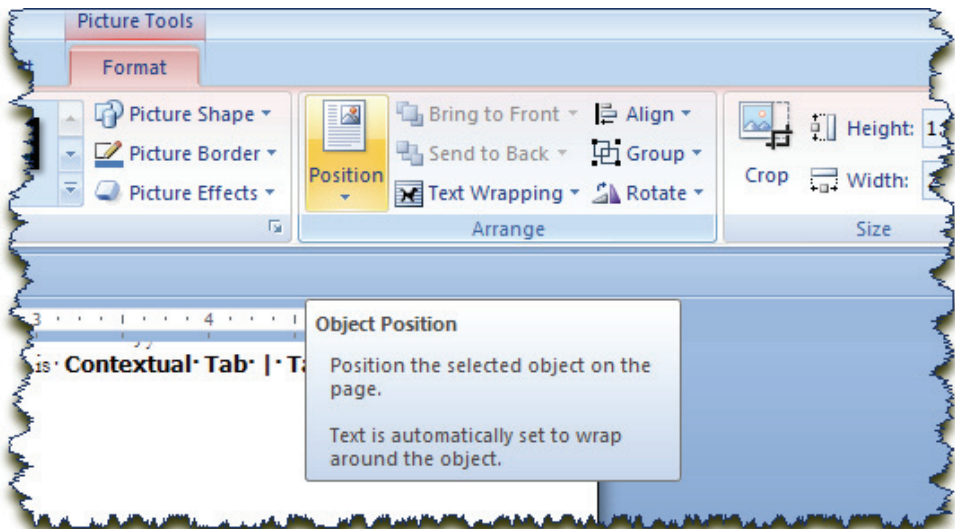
Picture Tools

Format

Picture Shape

Picture Border

Picture Effects

Position

Bring to Front

Send to Back

Text Wrapping

Align

Group

Rotate

Arrange

Crop

Height: 1

Width:

Size

3 · · · 4 ·

is · Contextual · Tab · | · T

Object Position

Position the selected object on the page.

Text is automatically set to wrap around the object.